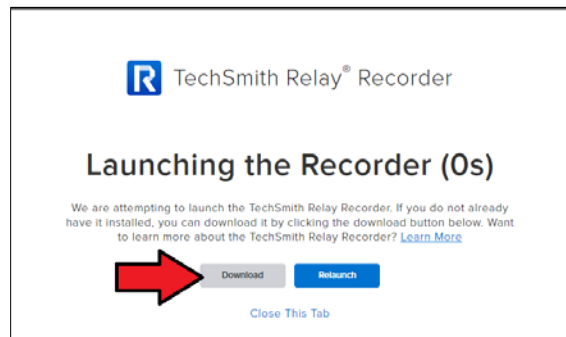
R TechSmith Relay® Recorder

Launching the Recorder (0s)

We are attempting to launch the TechSmith Relay Recorder. If you do not already have it installed, you can download it by clicking the download button below. Want to learn more about the TechSmith Relay Recorder? Learn More

Download

Relaunch

Close This Tab